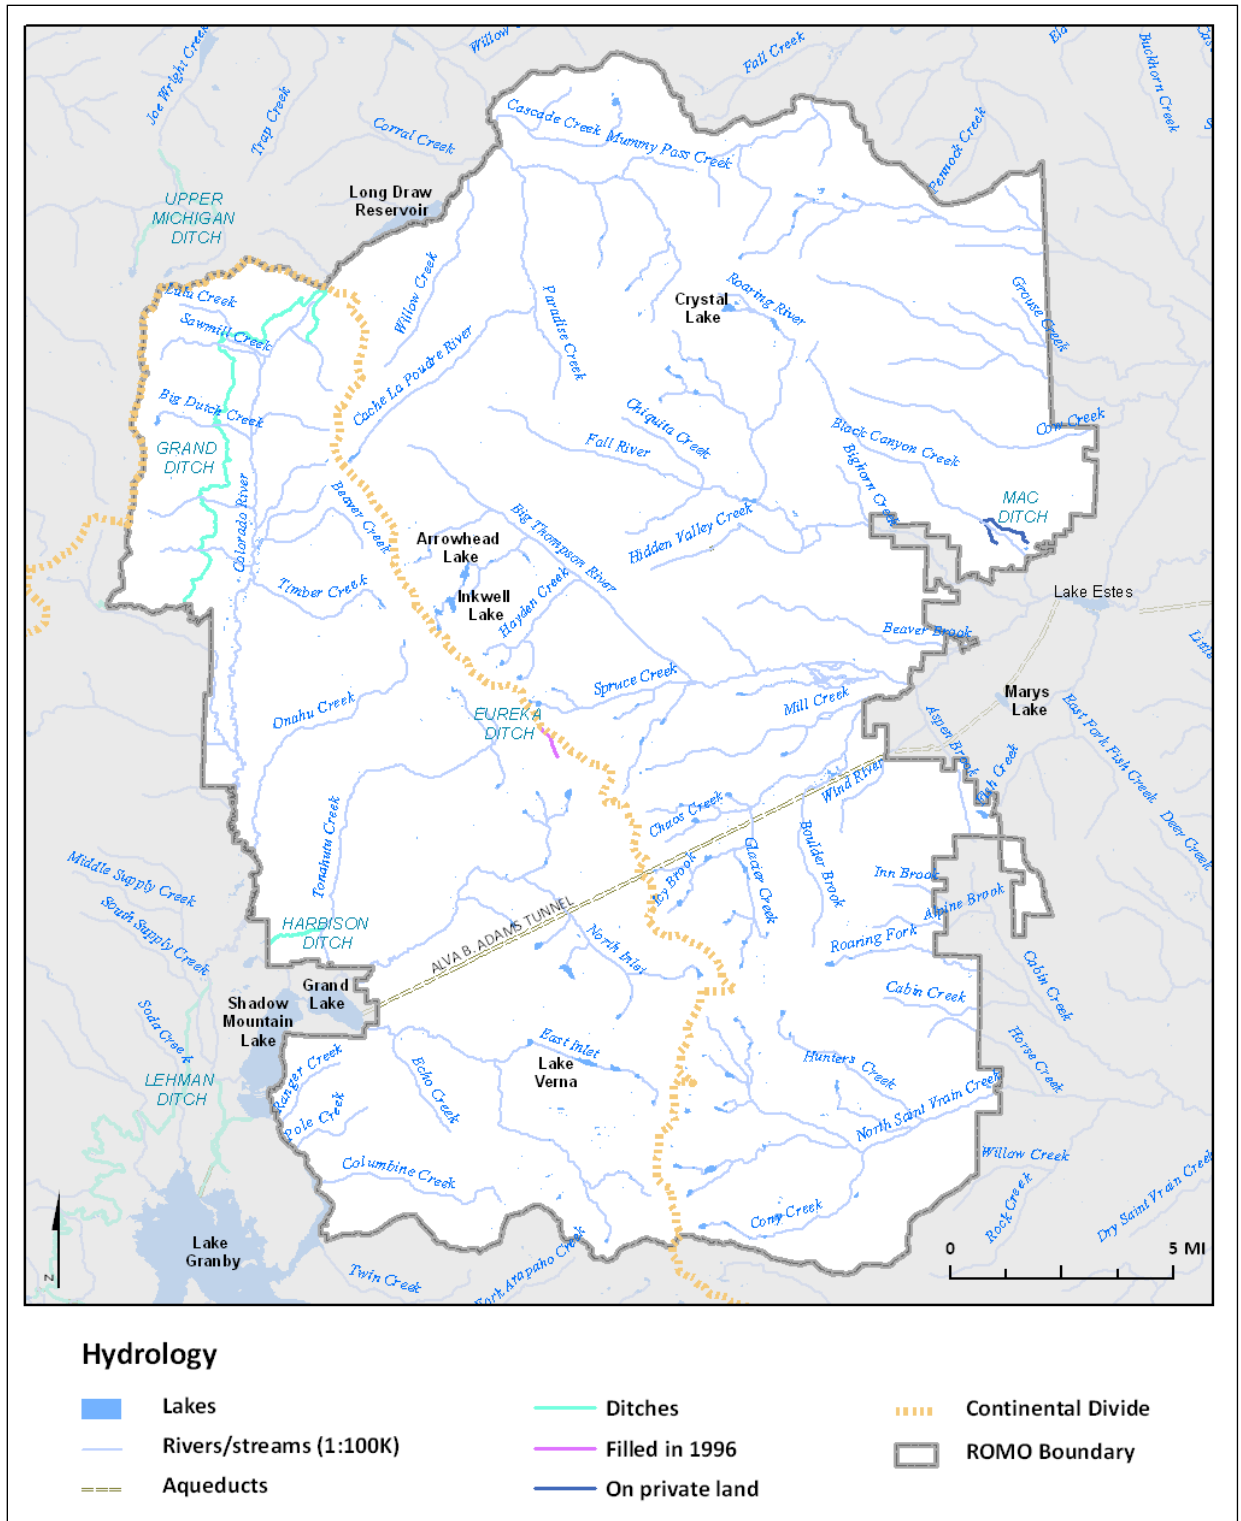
Joe Wright Creek
Willow
Fall Creek
Elk
Buckhorn Creek
Trap Creek
Corral Creek
Cascade Creek
Mummy Pass Creek
Pennock Creek
UPPER MICHIGAN DITCH
Long Draw Reservoir
Lulu Creek
Sawmill Creek
Willow Creek
Paradise Creek
Crystal Lake
Roaring River
Grouse Creek
Cache La Poudre River
Big Dutch Creek
GRAND DITCH
Chiquita Creek
Fall River
Black Canyon Creek
Cow Creek
Colorado River
Beaver Creek
Bighorn Creek
MAC DITCH
Arrowhead Lake
Big Thompson River
Hidden Valley Creek
Timber Creek
Inkwell Lake
Hayden Creek
Lake Estes
Beaver Brook
Spruce Creek
Marys Lake
Onahu Creek
EUREKA DITCH
Mill Creek
Aspen Brook
East Fork Fish Creek
Fish Creek
Wind River
Chaos Creek
Tonahutu Creek
Boulder Brook
Glacier Creek
Middle Supply Creek
Icy Brook
Inn Brook
Deer Creek
South Supply Creek
HARBISON DITCH
ALVA B. ADAMS TUNNEL
Alpine Brook
North Inlet
Roaring Fork
Cabin Creek
Grand Lake
Shadow Mountain Lake
Cabin Creek
Soda Creek
East Inlet
Horse Creek
Ranger Creek
Lake Verna
Hunters Creek
LEHMAN DITCH
Echo Creek
North Saint Vrain Creek
Pole Creek
Willow Creek
Columbine Creek
Rock Creek
Dry Saint Vrain Creek
Cony Creek
Lake Granby
0
5 MI
Twin Creek
Fork Arapaho Creek
N

Hydrology
Lakes
Rivers/streams (1:100K)
Aqueducts
Ditches
Filled in 1996
On private land
Continental Divide
ROMO Boundary